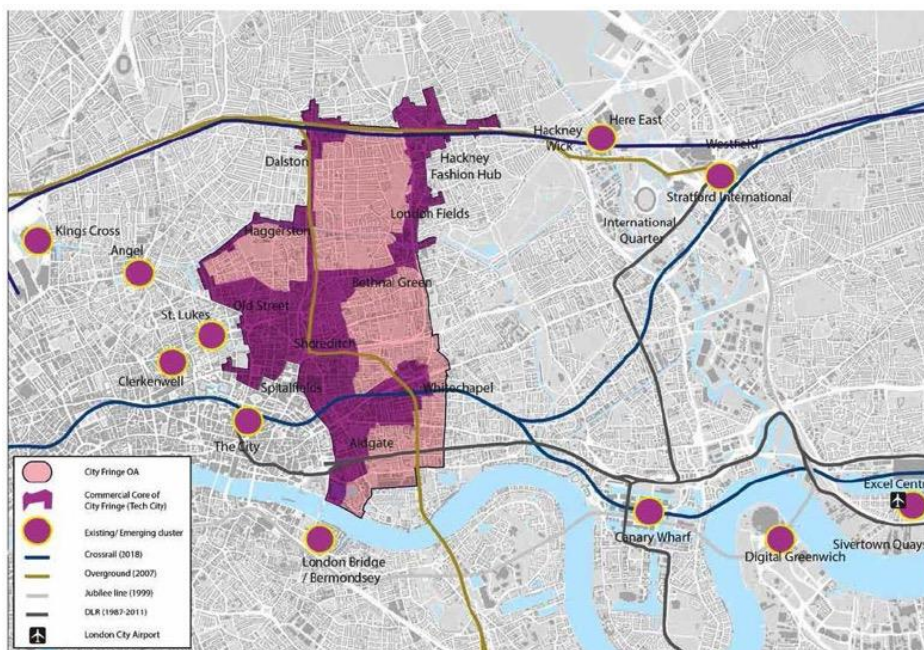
Here East
Hackney Wick
Westfield
Dalston
Hackney Fashion Hub
Stratford International
London Fields
International Quarter
Kings Cross
Haggerston
Angel
Bethnal Green
Old Street
St. Lukes
Shoreditch
Clerkenwell
Spitalfields
Whitechapel
The City
Aldgate
Excel Centr
Canary Wharf
London Bridge / Bermondsey
Digital Greenwich
Sivertown Quays

City Fringe OA
Commercial Core of City Fringe (Tech City)
Existing/ Emerging cluster
Crossrail (2018)
Overground (2007)
Jubilee line (1999)
DLR (1987-2011)
London City Airport